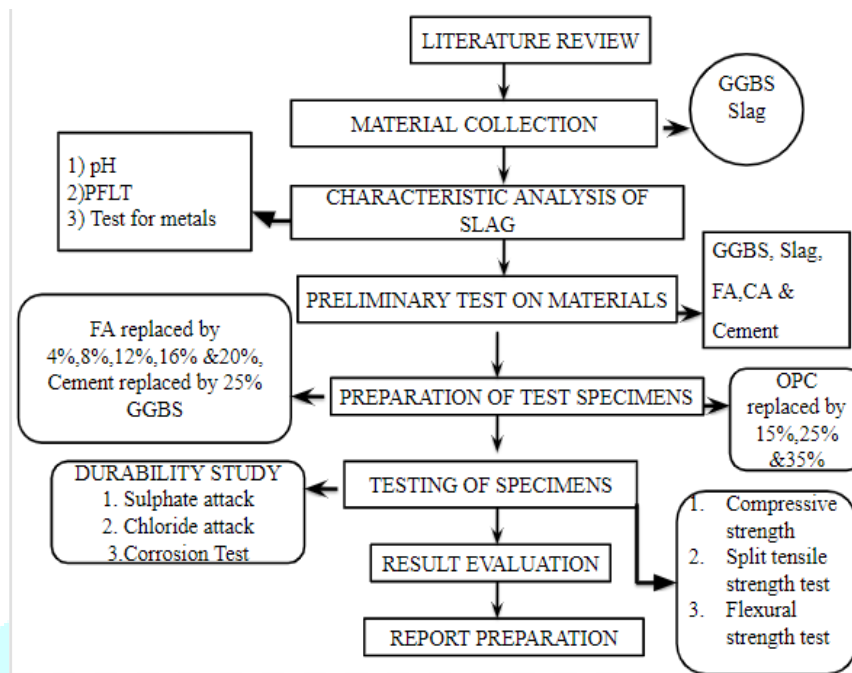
LITERATURE REVIEW

MATERIAL COLLECTION

GGBS Slag

1) pH
2)PFLT
3) Test for metals

CHARACTERISTIC ANALYSIS OF SLAG

PRELIMINARY TEST ON MATERIALS

GGBS, Slag, FA,CA & Cement

FA replaced by 4%,8%,12%,16% &20%, Cement replaced by 25% GGBS

PREPARATION OF TEST SPECIMENS

OPC replaced by 15%,25% &35%

DURABILITY STUDY
1. Sulphate attack
2. Chloride attack
3.Corrosion Test

TESTING OF SPECIMENS

1. Compressive strength
2. Split tensile strength test
3. Flexural strength test

RESULT EVALUATION

REPORT PREPARATION